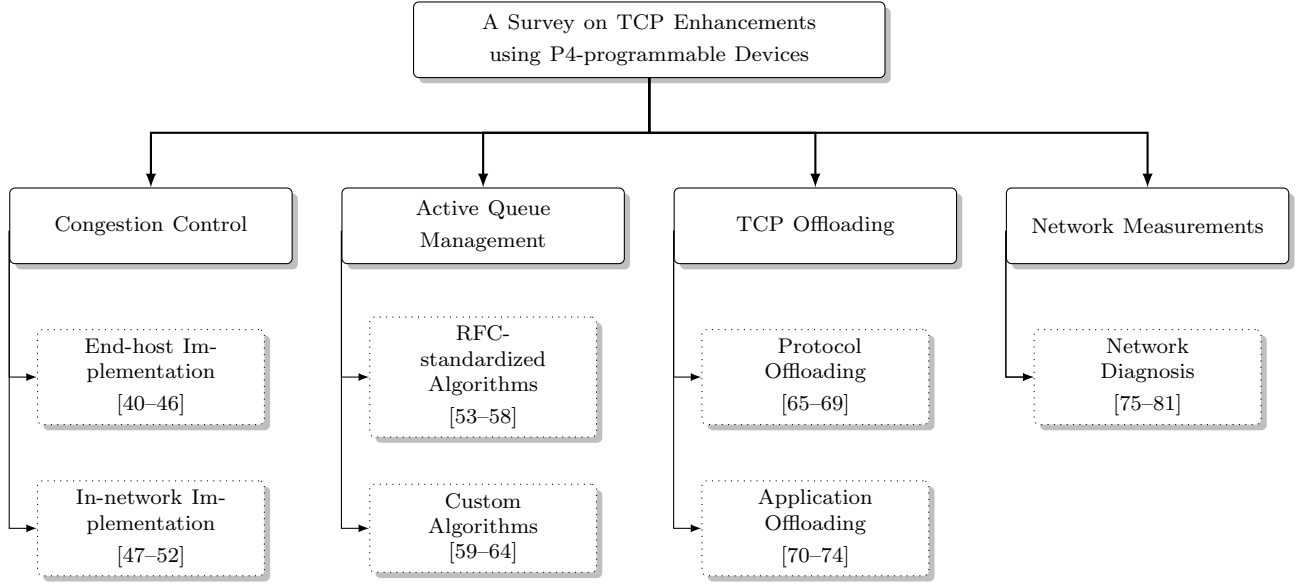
A Survey on TCP Enhancements using P4-programmable Devices

Congestion Control

End-host Implementation [40–46]

In-network Implementation [47–52]

Active Queue Management

RFC-standardized Algorithms [53–58]

Custom Algorithms [59–64]

TCP Offloading

Protocol Offloading [65–69]

Application Offloading [70–74]

Network Measurements

Network Diagnosis [75–81]